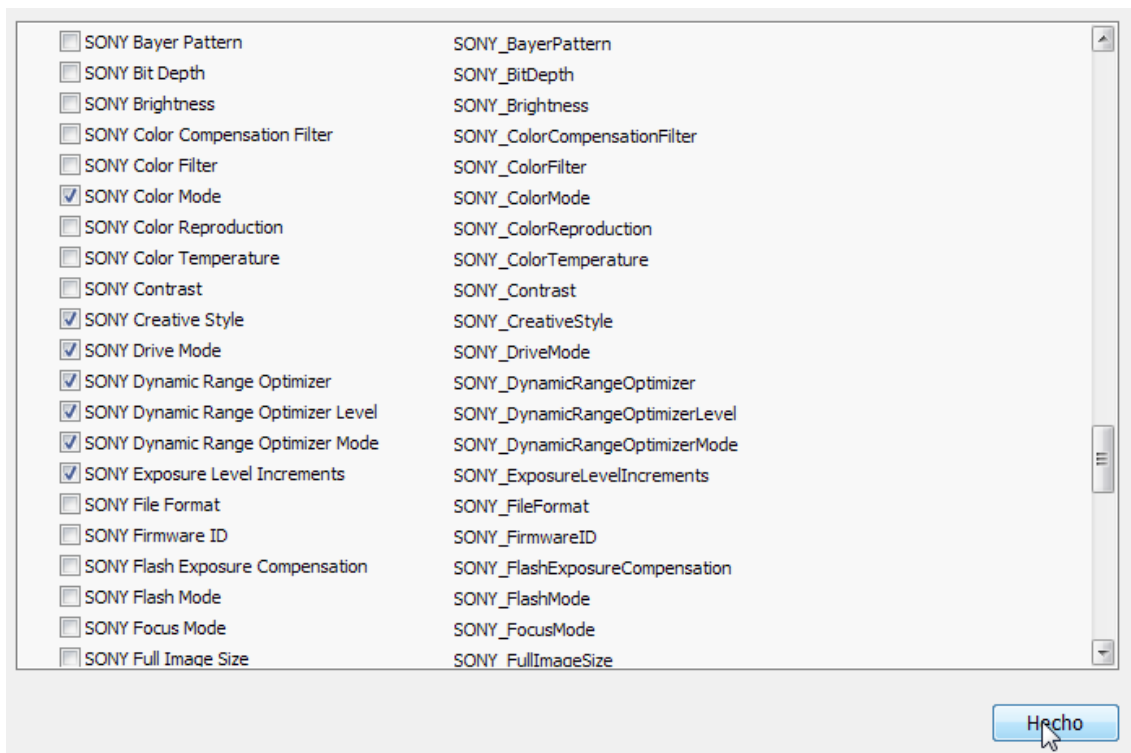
| | |
|---|---|
| SONY Bayer Pattern | SONY_BayerPattern |
| SONY Bit Depth | SONY_BitDepth |
| SONY Brightness | SONY_Brightness |
| SONY Color Compensation Filter | SONY_ColorCompensationFilter |
| SONY Color Filter | SONY_ColorFilter |
| SONY Color Mode | SONY_ColorMode |
| SONY Color Reproduction | SONY_ColorReproduction |
| SONY Color Temperature | SONY_ColorTemperature |
| SONY Contrast | SONY_Contrast |
| SONY Creative Style | SONY_CreativeStyle |
| SONY Drive Mode | SONY_DriveMode |
| SONY Dynamic Range Optimizer | SONY_DynamicRangeOptimizer |
| SONY Dynamic Range Optimizer Level | SONY_DynamicRangeOptimizerLevel |
| SONY Dynamic Range Optimizer Mode | SONY_DynamicRangeOptimizerMode |
| SONY Exposure Level Increments | SONY_ExposureLevelIncrements |
| SONY File Format | SONY_FileFormat |
| SONY Firmware ID | SONY_FirmwareID |
| SONY Flash Exposure Compensation | SONY_FlashExposureCompensation |
| SONY Flash Mode | SONY_FlashMode |
| SONY Focus Mode | SONY_FocusMode |
| SONY Full Image Size | SONY_FullImageSize |

Hecho